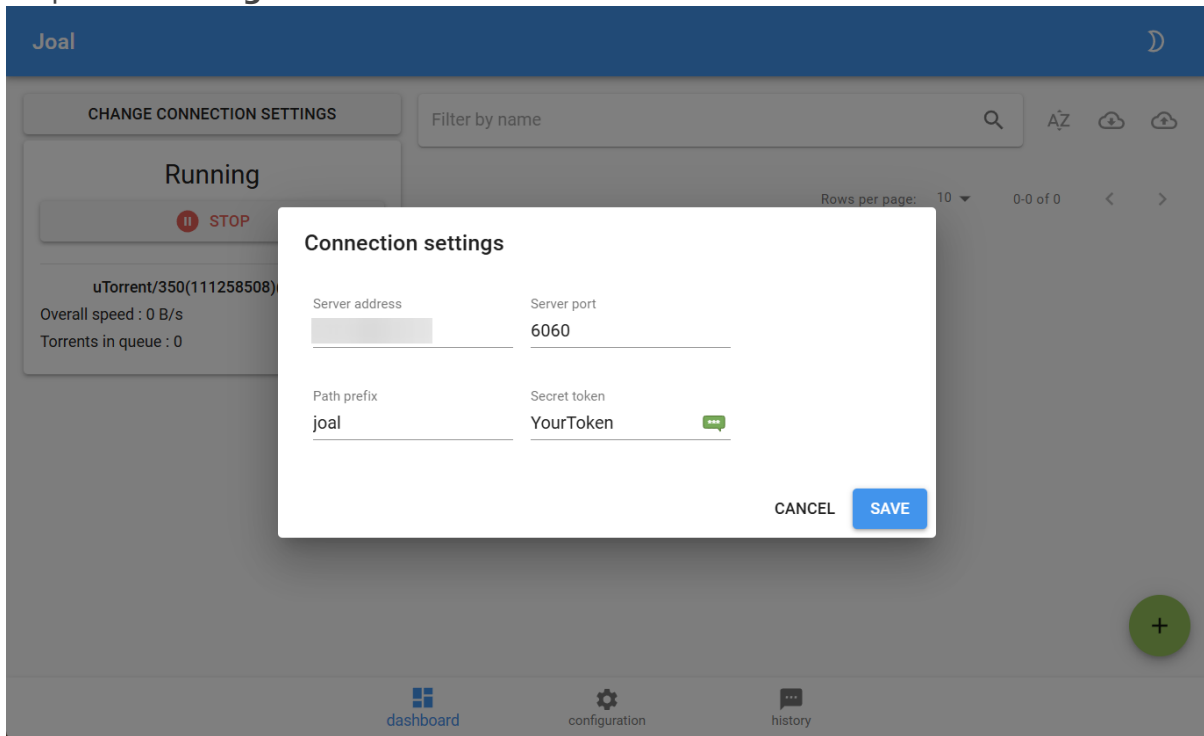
Joal

CHANGE CONNECTION SETTINGS

Filter by name

Running

STOP

uTorrent/350(111258508)

Overall speed : 0 B/s

Torrents in queue : 0

Rows per page: 10

0-0 of 0

Connection settings

Server address

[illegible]

Server port

6060

Path prefix

joal

Secret token

YourToken

CANCEL

SAVE

+

dashboard

configuration

history